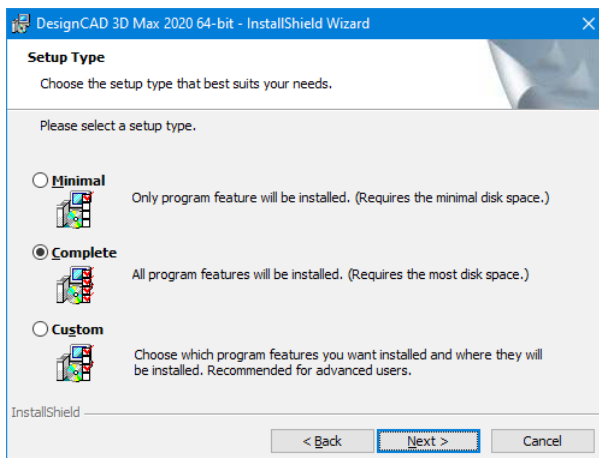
DesignCAD 3D Max 2020 64-bit - InstallShield Wizard

Setup Type

Choose the setup type that best suits your needs.

Please select a setup type.

Minimal

Only program feature will be installed. (Requires the minimal disk space.)

Complete

All program features will be installed. (Requires the most disk space.)

Custom

Choose which program features you want installed and where they will be installed. Recommended for advanced users.

InstallShield

< Back

Next >

Cancel